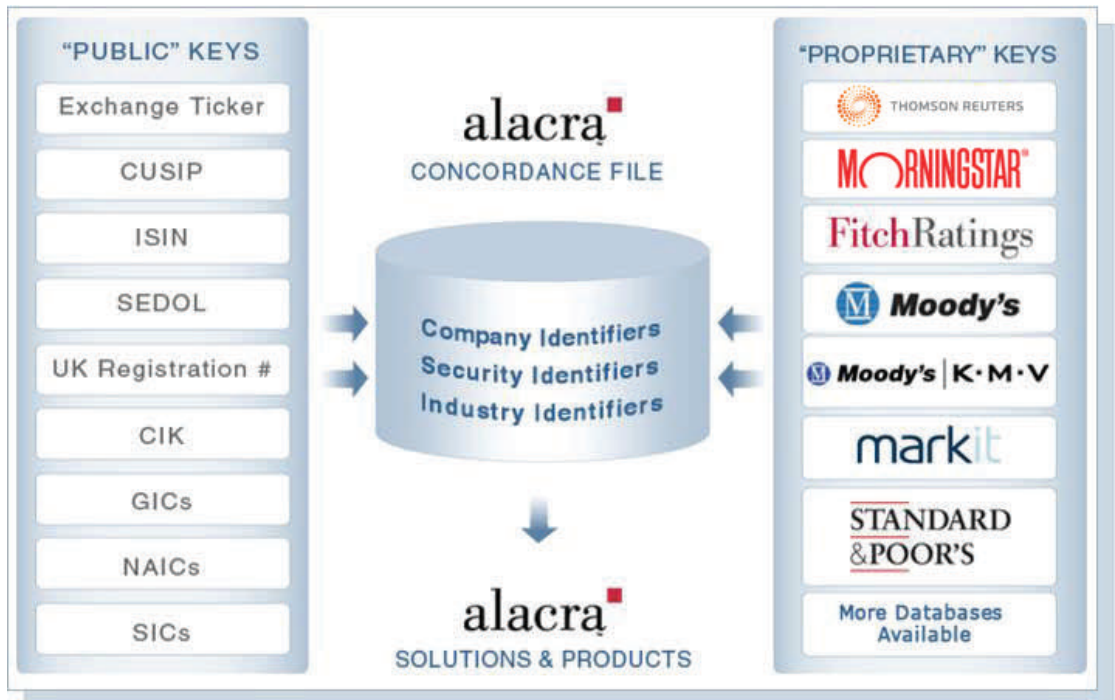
"PUBLIC" KEYS

Exchange Ticker

CUSIP

ISIN

SEDOL

UK Registration #

CIK

GICs

NAICs

SICs

alacra

CONCORDANCE FILE

Company Identifiers
Security Identifiers
Industry Identifiers

alacra

SOLUTIONS & PRODUCTS

"PROPRIETARY" KEYS

THOMSON REUTERS

MORNINGSTAR®

FitchRatings

Moody's

Moody's | K·M·V

markit

STANDARD
&POOR'S

More Databases
Available